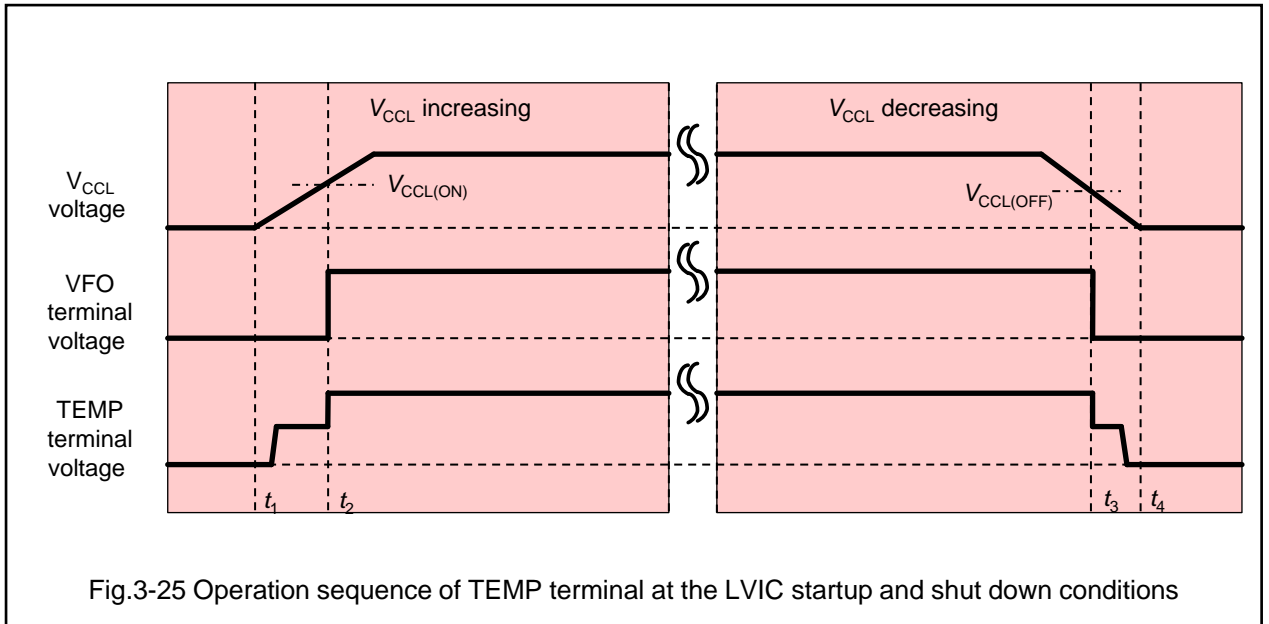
$V_{CCL}$ increasing

$V_{CCL}$ decreasing

$V_{CCL}$ voltage

$V_{CCL(ON)}$

$V_{CCL(OFF)}$

VFO terminal voltage

TEMP terminal voltage

$t_1$ $t_2$ $t_3$ $t_4$

Fig.3-25 Operation sequence of TEMP terminal at the LVIC startup and shut down conditions